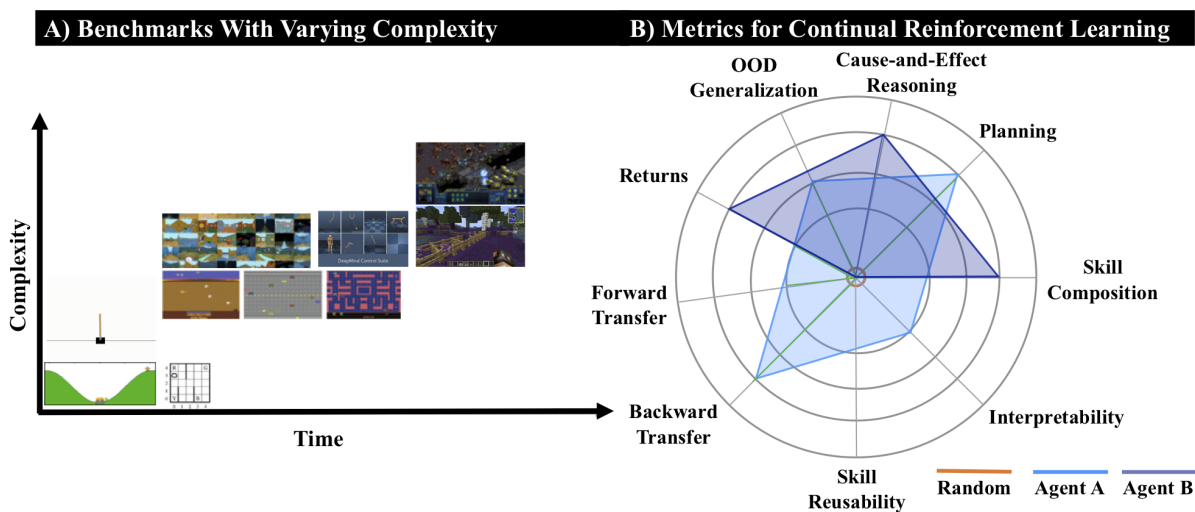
A) Benchmarks With Varying Complexity

Complexity

Time

DeepMind Control Suite

B) Metrics for Continual Reinforcement Learning

OOD Generalization

Cause-and-Effect Reasoning

Planning

Returns

Skill Composition

Forward Transfer

Backward Transfer

Interpretability

Skill Reusability

Random

Agent A

Agent B